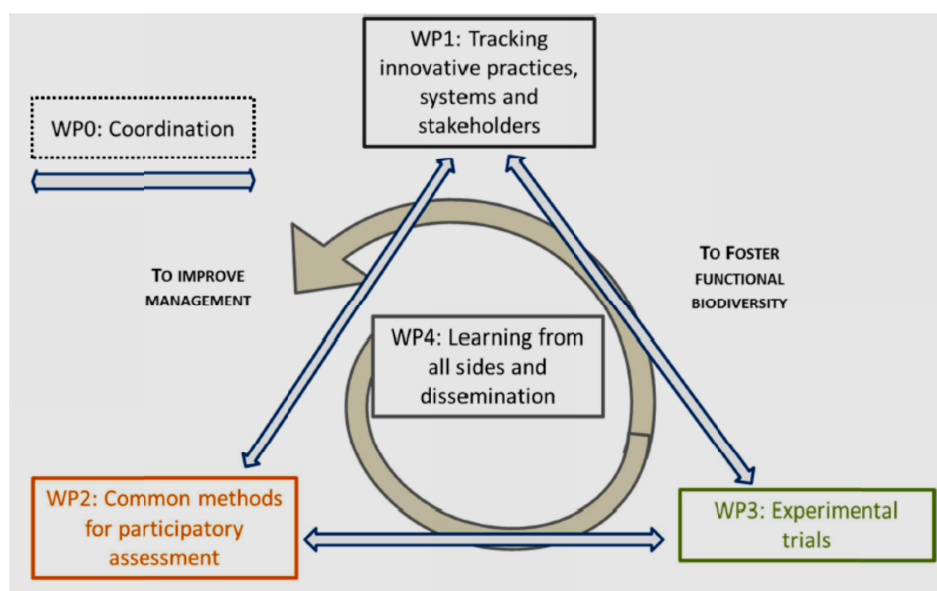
WP1: Tracking innovative practices, systems and stakeholders

WP0: Coordination

TO IMPROVE MANAGEMENT

TO FOSTER FUNCTIONAL BIODIVERSITY

WP4: Learning from all sides and dissemination

WP2: Common methods for participatory assessment

WP3: Experimental trials